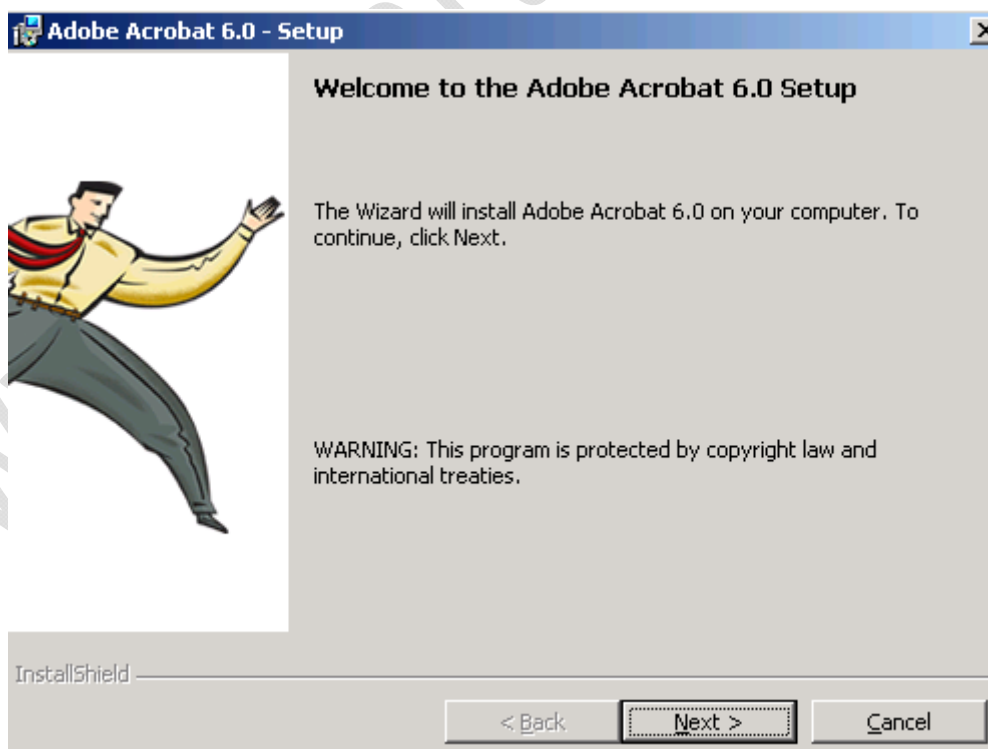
Adobe Acrobat 6.0 - Setup

Welcome to the Adobe Acrobat 6.0 Setup

The Wizard will install Adobe Acrobat 6.0 on your computer. To continue, click Next.

WARNING: This program is protected by copyright law and international treaties.

InstallShield

< Back

Next >

Cancel